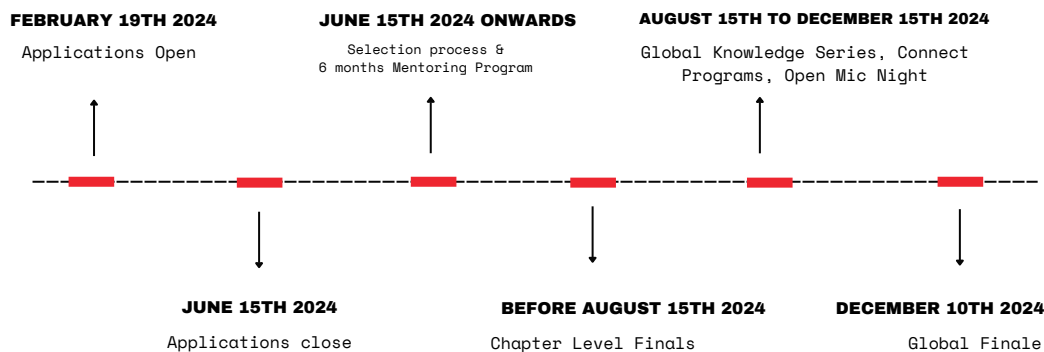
FEBRUARY 19TH 2024
Applications Open

JUNE 15TH 2024 ONWARDS
Selection process & 6 months Mentoring Program

AUGUST 15TH TO DECEMBER 15TH 2024
Global Knowledge Series, Connect Programs, Open Mic Night

JUNE 15TH 2024
Applications close

BEFORE AUGUST 15TH 2024
Chapter Level Finals

DECEMBER 10TH 2024
Global Finale